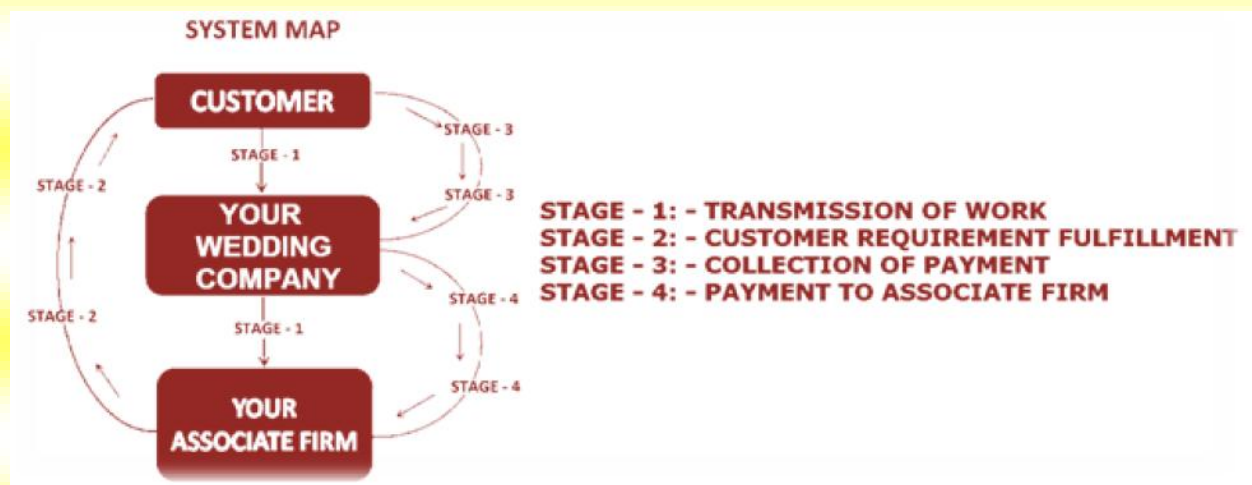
SYSTEM MAP

CUSTOMER

STAGE - 3

STAGE - 1

STAGE - 2

STAGE - 3

YOUR WEDDING COMPANY

STAGE - 4

STAGE - 2

STAGE - 1

STAGE - 4

YOUR ASSOCIATE FIRM

STAGE - 1: - TRANSMISSION OF WORK
STAGE - 2: - CUSTOMER REQUIREMENT FULFILLMENT
STAGE - 3: - COLLECTION OF PAYMENT
STAGE - 4: - PAYMENT TO ASSOCIATE FIRM